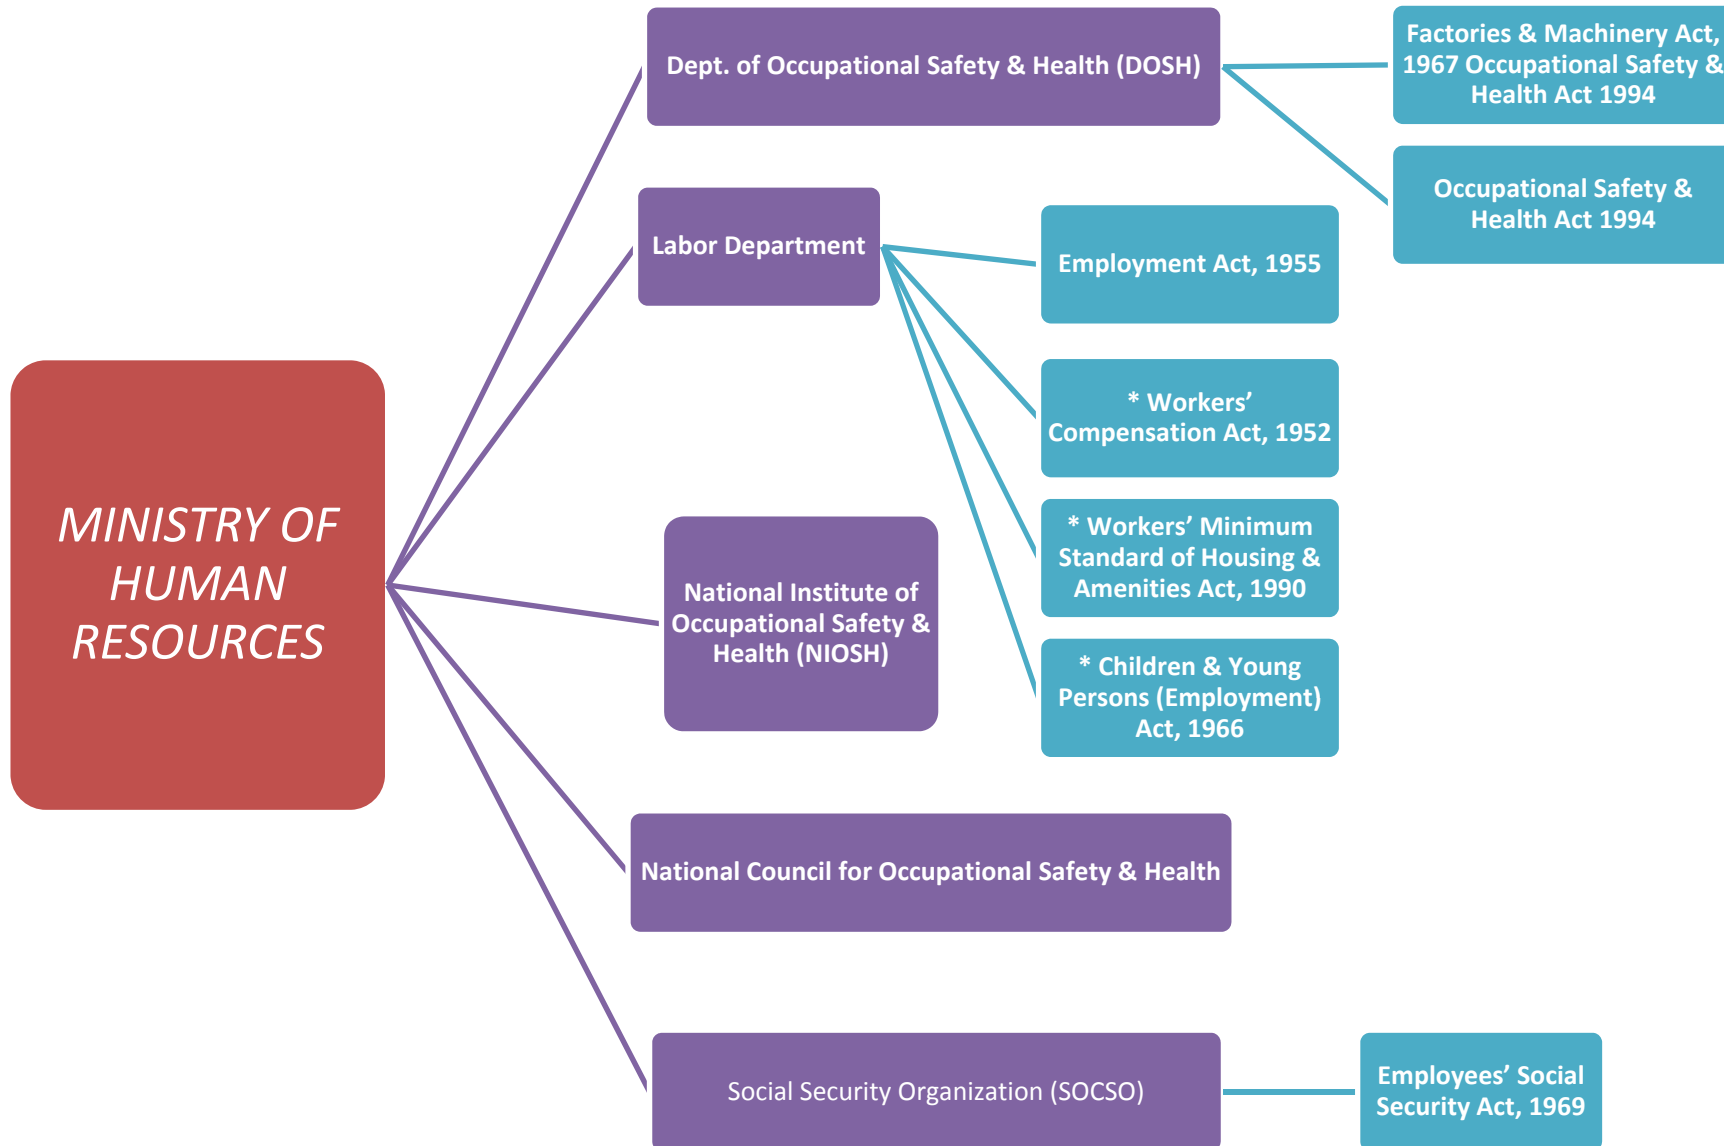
MINISTRY OF HUMAN RESOURCES

Dept. of Occupational Safety & Health (DOSH)

Factories & Machinery Act, 1967 Occupational Safety & Health Act 1994

Occupational Safety & Health Act 1994

Labor Department

Employment Act, 1955

* Workers' Compensation Act, 1952

* Workers' Minimum Standard of Housing & Amenities Act, 1990

* Children & Young Persons (Employment) Act, 1966

National Institute of Occupational Safety & Health (NIOSH)

National Council for Occupational Safety & Health

Social Security Organization (SOCSO)

Employees' Social Security Act, 1969